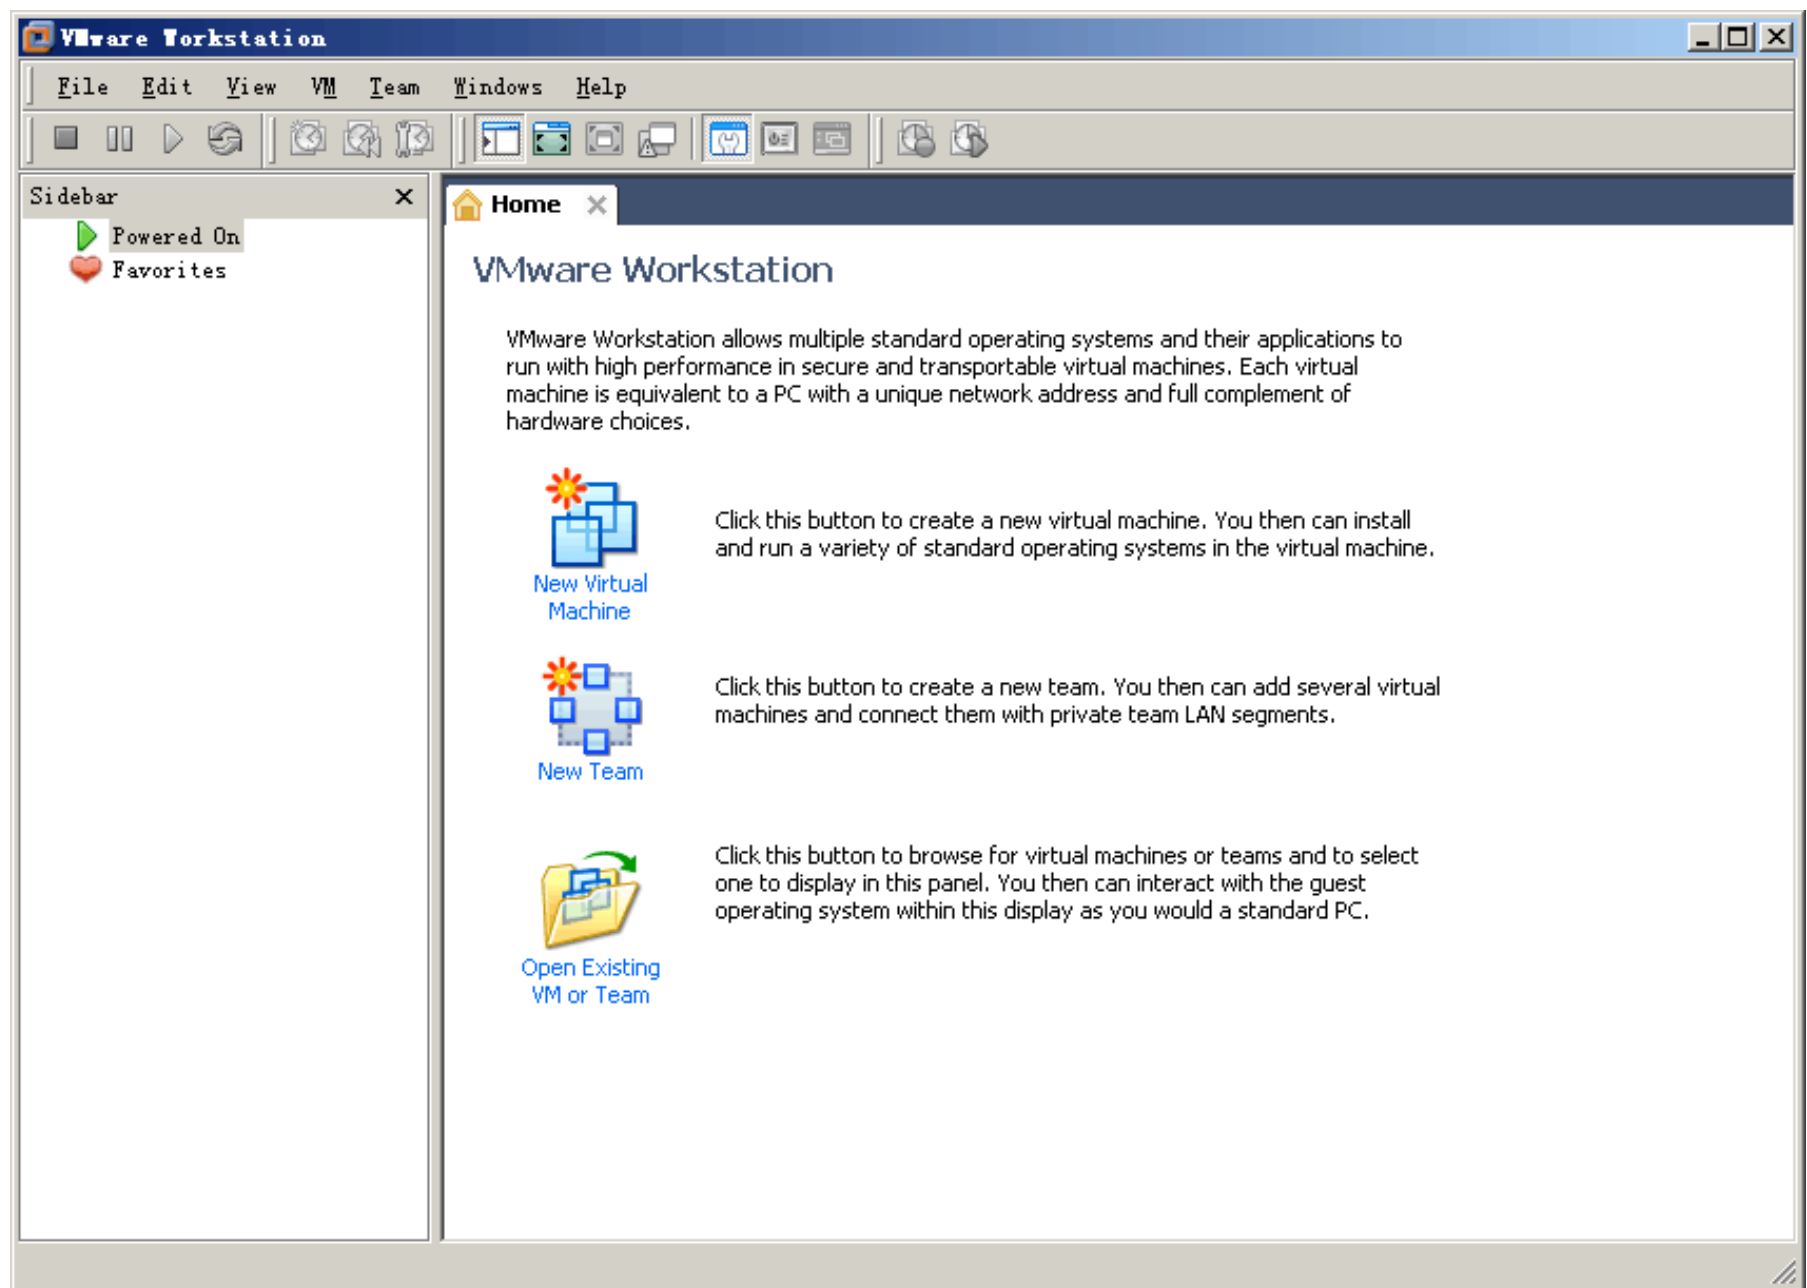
VMware Workstation

File Edit View VM Team Windows Help

Sidebar ×

Powered On
Favorites

Home ×

VMware Workstation

VMware Workstation allows multiple standard operating systems and their applications to run with high performance in secure and transportable virtual machines. Each virtual machine is equivalent to a PC with a unique network address and full complement of hardware choices.

New Virtual Machine

Click this button to create a new virtual machine. You then can install and run a variety of standard operating systems in the virtual machine.

New Team

Click this button to create a new team. You then can add several virtual machines and connect them with private team LAN segments.

Open Existing VM or Team

Click this button to browse for virtual machines or teams and to select one to display in this panel. You then can interact with the guest operating system within this display as you would a standard PC.